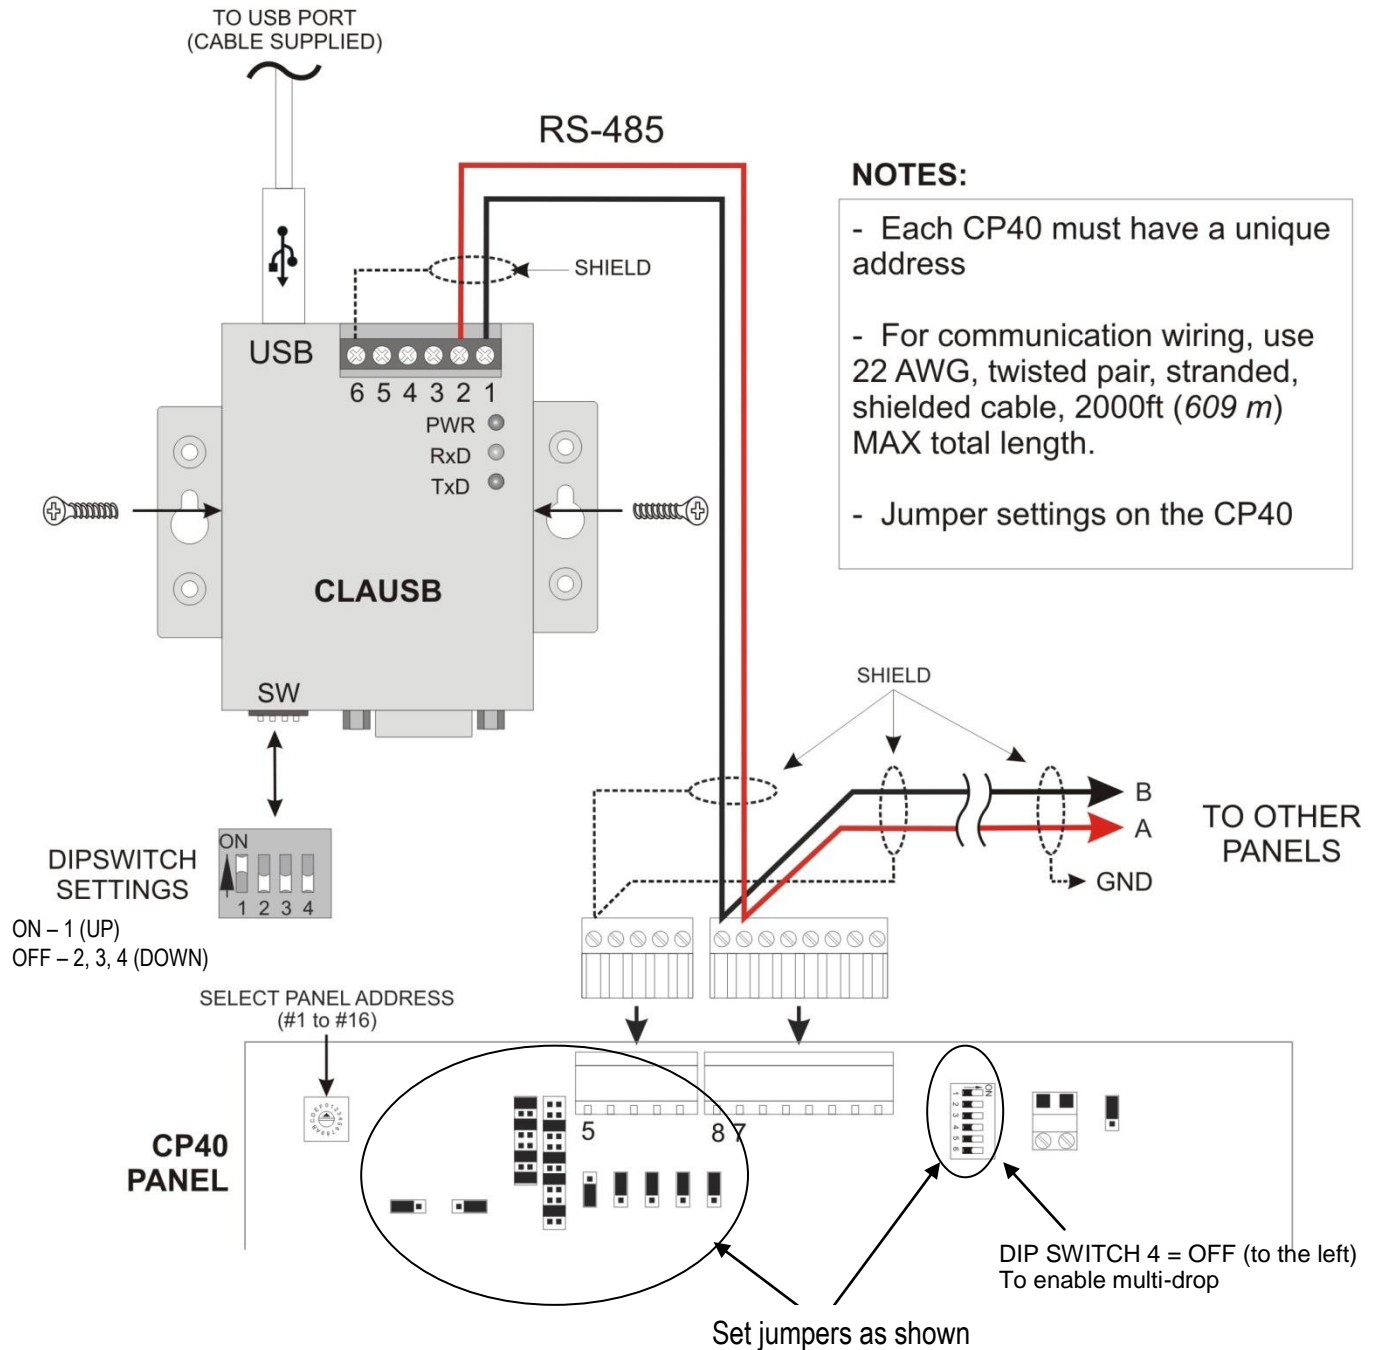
TO USB PORT
(CABLE SUPPLIED)

RS-485

SHIELD

USB

6 5 4 3 2 1

PWR

RxD

TxD

CLAUSB

SW

NOTES:

- Each CP40 must have a unique address

- For communication wiring, use 22 AWG, twisted pair, stranded, shielded cable, 2000ft (*609 m*) MAX total length.

- Jumper settings on the CP40

SHIELD

B

A

GND

TO OTHER PANELS

ON

1 2 3 4

DIPSWITCH SETTINGS

ON – 1 (UP)
OFF – 2, 3, 4 (DOWN)

SELECT PANEL ADDRESS
(#1 to #16)

CP40
PANEL

5

8 7

DIP SWITCH 4 = OFF (to the left)
To enable multi-drop

Set jumpers as shown